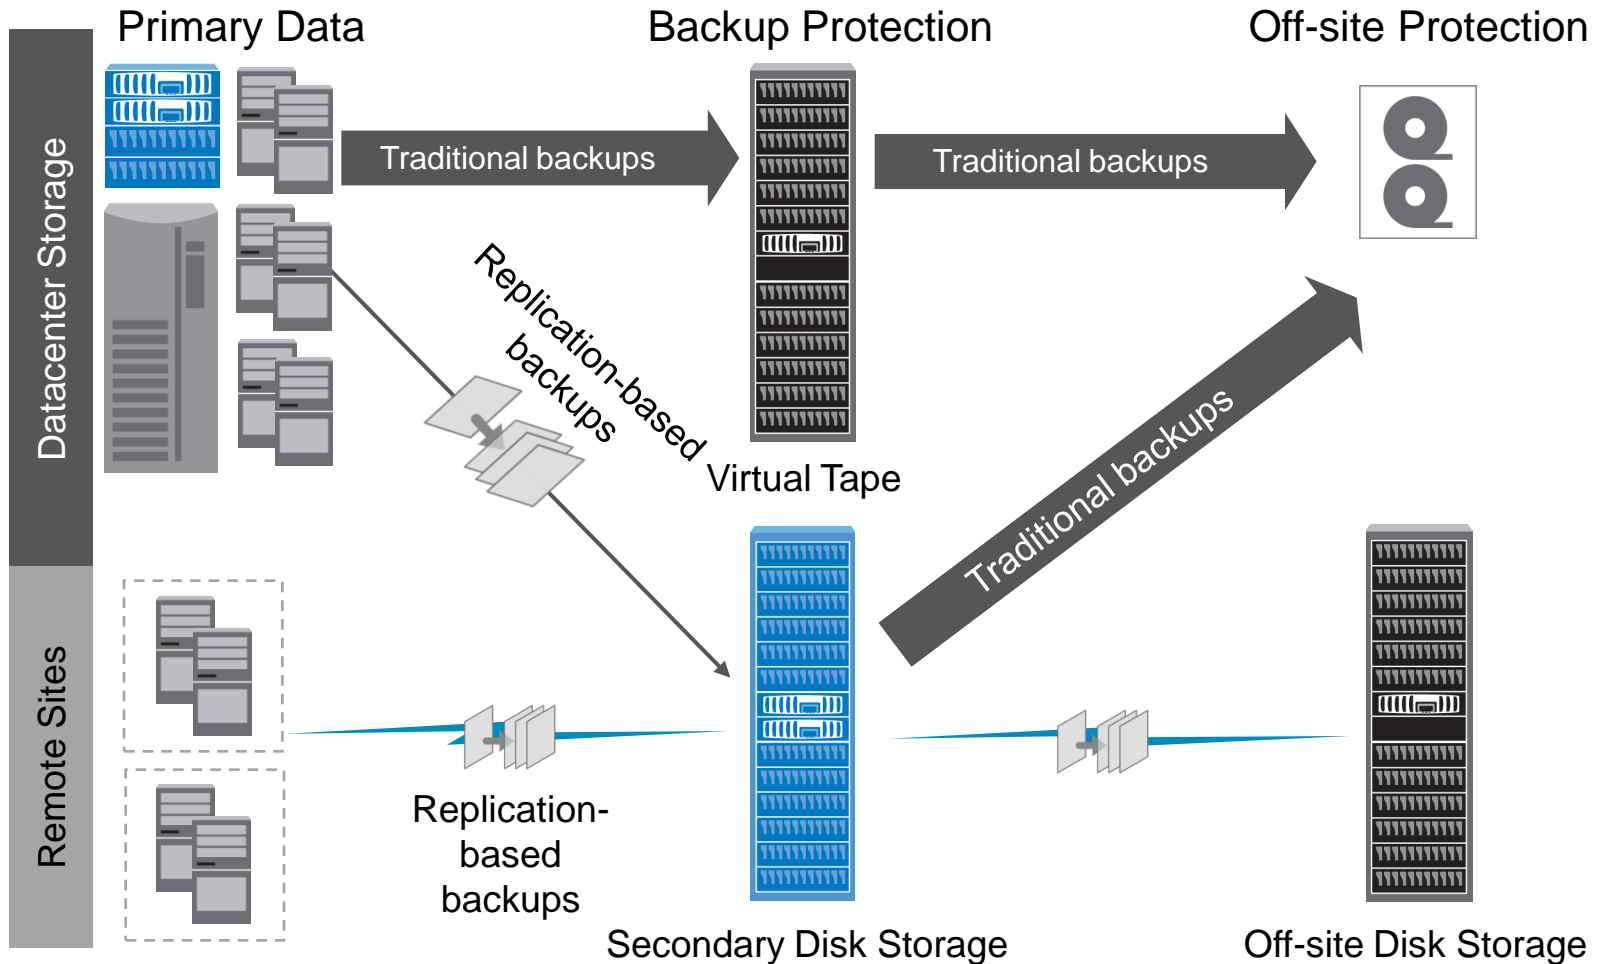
Primary Data

Backup Protection

Off-site Protection

Datacenter Storage

Traditional backups

Traditional backups

Replication-based backups

Virtual Tape

Traditional backups

Remote Sites

Replication-based backups

Secondary Disk Storage

Off-site Disk Storage